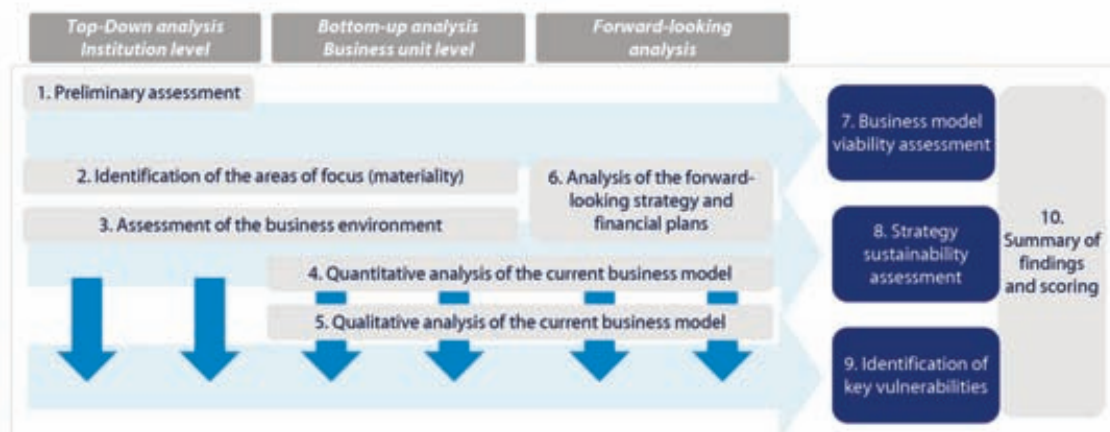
Top-Down analysis
Institution level

Bottom-up analysis
Business unit level

Forward-looking
analysis

1. Preliminary assessment

2. Identification of the areas of focus (materiality)

3. Assessment of the business environment

6. Analysis of the forward-looking strategy and financial plans

4. Quantitative analysis of the current business model

5. Qualitative analysis of the current business model

7. Business model viability assessment

8. Strategy sustainability assessment

9. Identification of key vulnerabilities

10. Summary of findings and scoring